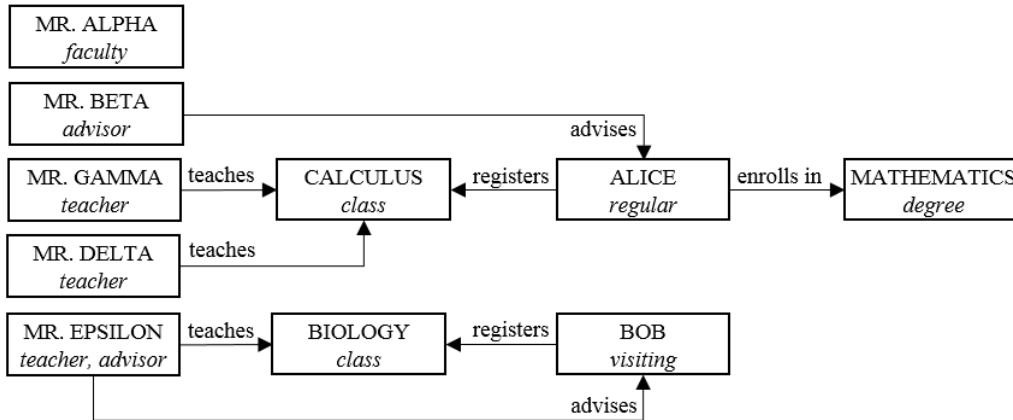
MR. ALPHA
*faculty*

MR. BETA
*advisor*

advises

MR. GAMMA
*teacher*

teaches

CALCULUS
*class*

registers

ALICE
*regular*

enrolls in

MATHEMATICS
*degree*

MR. DELTA
*teacher*

teaches

MR. EPSILON
*teacher, advisor*

teaches

BIOLOGY
*class*

registers

BOB
*visiting*

advises